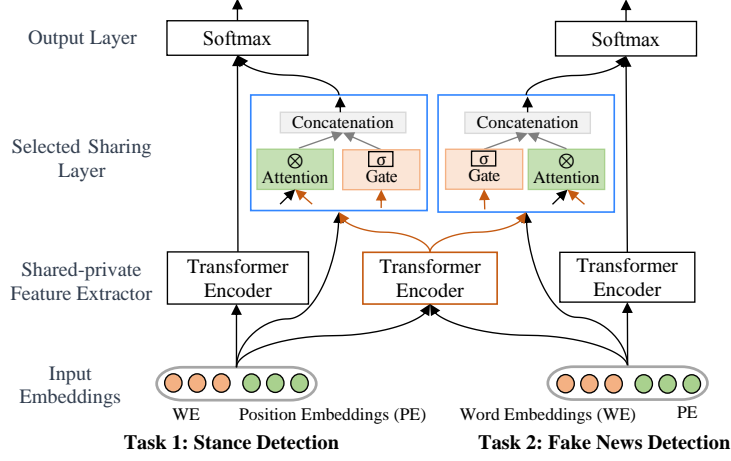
Output Layer

Softmax

Softmax

Selected Sharing Layer

Concatenation

$\otimes$ Attention

$\sigma$ Gate

Concatenation

$\sigma$ Gate

$\otimes$ Attention

Shared-private Feature Extractor

Transformer Encoder

Transformer Encoder

Transformer Encoder

Input Embeddings

WE

Position Embeddings (PE)

Word Embeddings (WE)

PE

Task 1: Stance Detection

Task 2: Fake News Detection